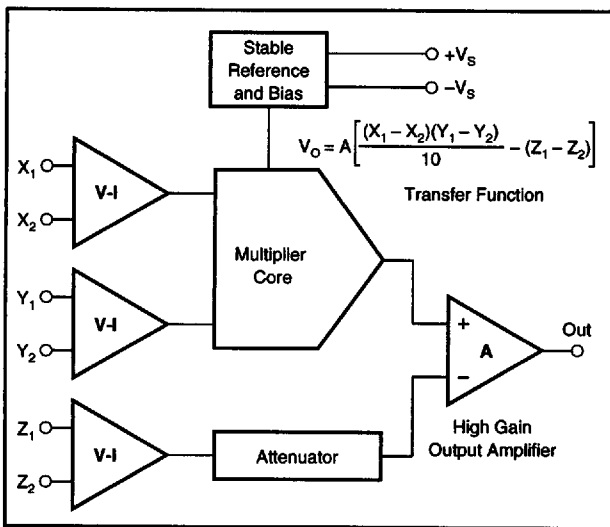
Stable Reference and Bias

$+V_S$

$-V_S$

$V_O = A\left[\frac{(X_1 - X_2)(Y_1 - Y_2)}{10} - (Z_1 - Z_2)\right]$

Transfer Function

$X_1$

$X_2$

V-I

Multiplier Core

$Y_1$

$Y_2$

V-I

+

A

−

Out

$Z_1$

$Z_2$

V-I

Attenuator

High Gain Output Amplifier